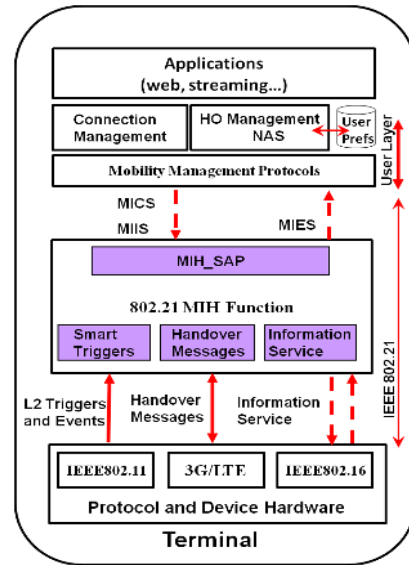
Applications
(web, streaming...)

Connection Management

HO Management
NAS

User Prefs

Mobility Management Protocols

User Layer

MICS
MIIS

MIES

MIH_SAP

802.21 MIH Function

Smart Triggers

Handover Messages

Information Service

IEEE 802.21

L2 Triggers and Events

Handover Messages

Information Service

IEEE802.11

3G/LTE

IEEE802.16

Protocol and Device Hardware

Terminal